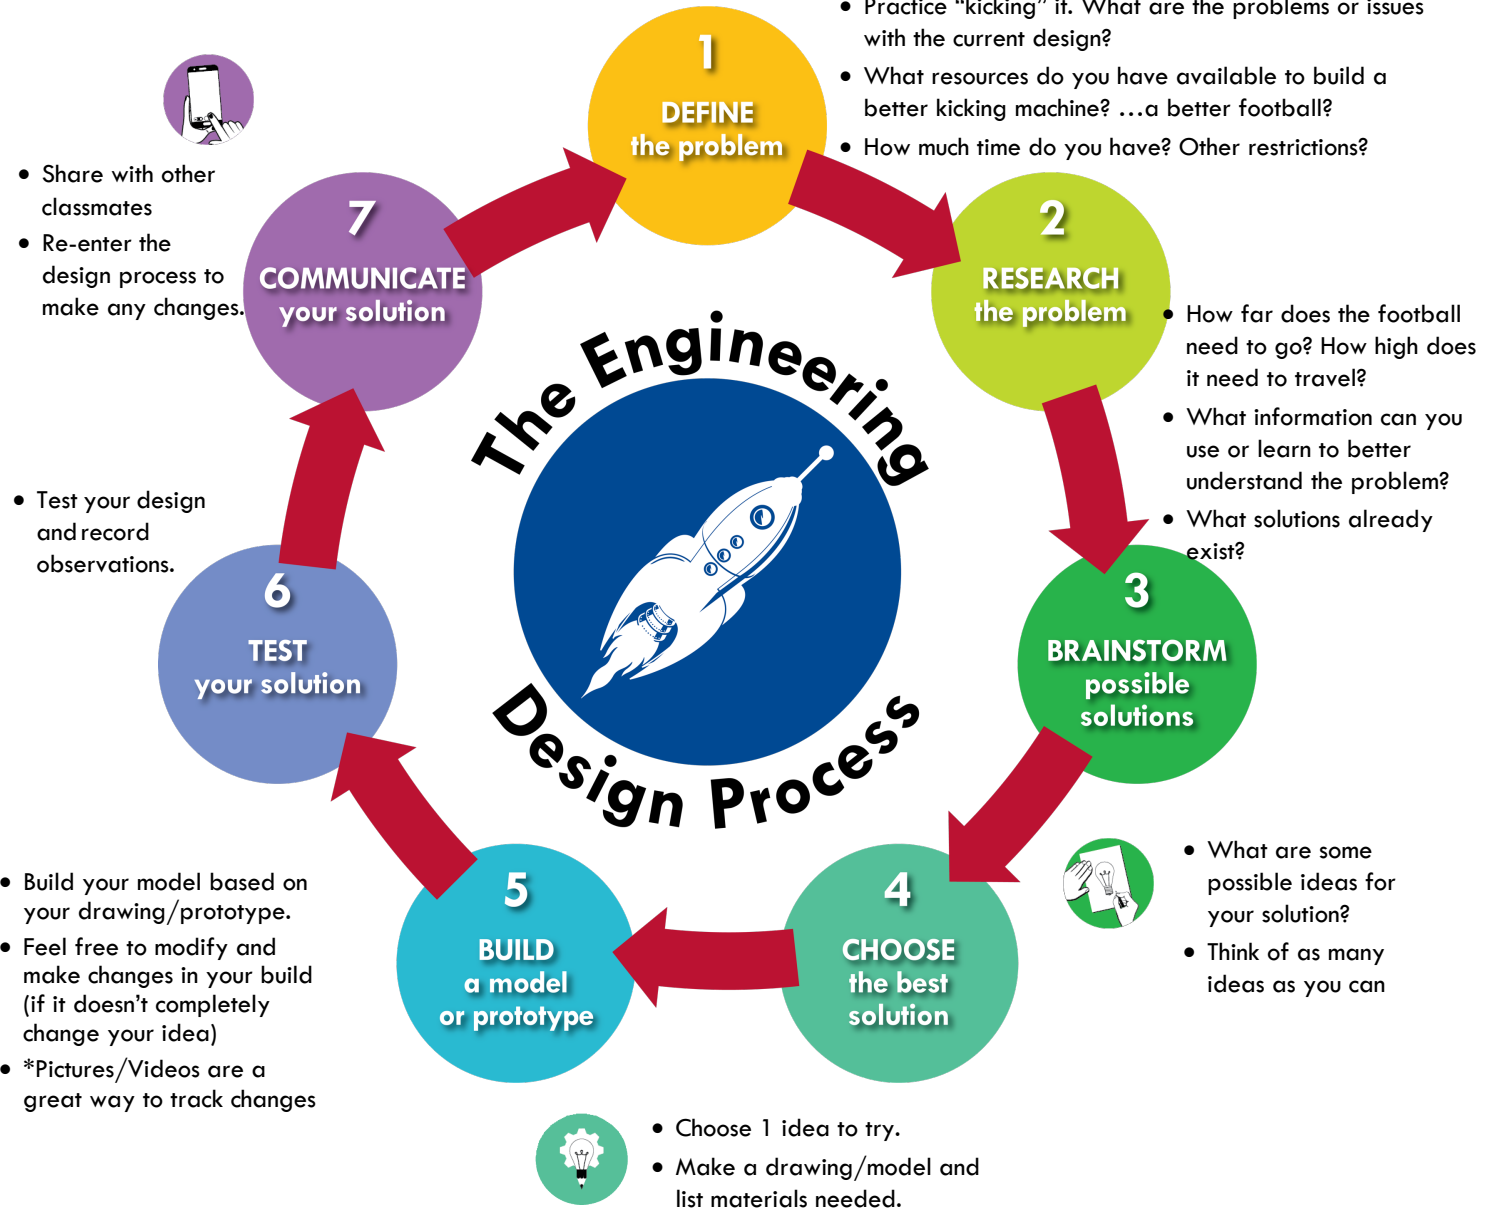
- Practice "kicking" it. What are the problems or issues with the current design?
- What resources do you have available to build a better kicking machine? …a better football?
- How much time do you have? Other restrictions?

1
DEFINE
the problem

2
RESEARCH
the problem

- How far does the football need to go? How high does it need to travel?
- What information can you use or learn to better understand the problem?
- What solutions already exist?

3
BRAINSTORM
possible
solutions

- What are some possible ideas for your solution?
- Think of as many ideas as you can

4
CHOOSE
the best
solution

- Choose 1 idea to try.
- Make a drawing/model and list materials needed.

5
BUILD
a model
or prototype

- Build your model based on your drawing/prototype.
- Feel free to modify and make changes in your build (if it doesn't completely change your idea)
- *Pictures/Videos are a great way to track changes

6
TEST
your solution

- Test your design and record observations.

7
COMMUNICATE
your solution

- Share with other classmates
- Re-enter the design process to make any changes.

The Engineering Design Process